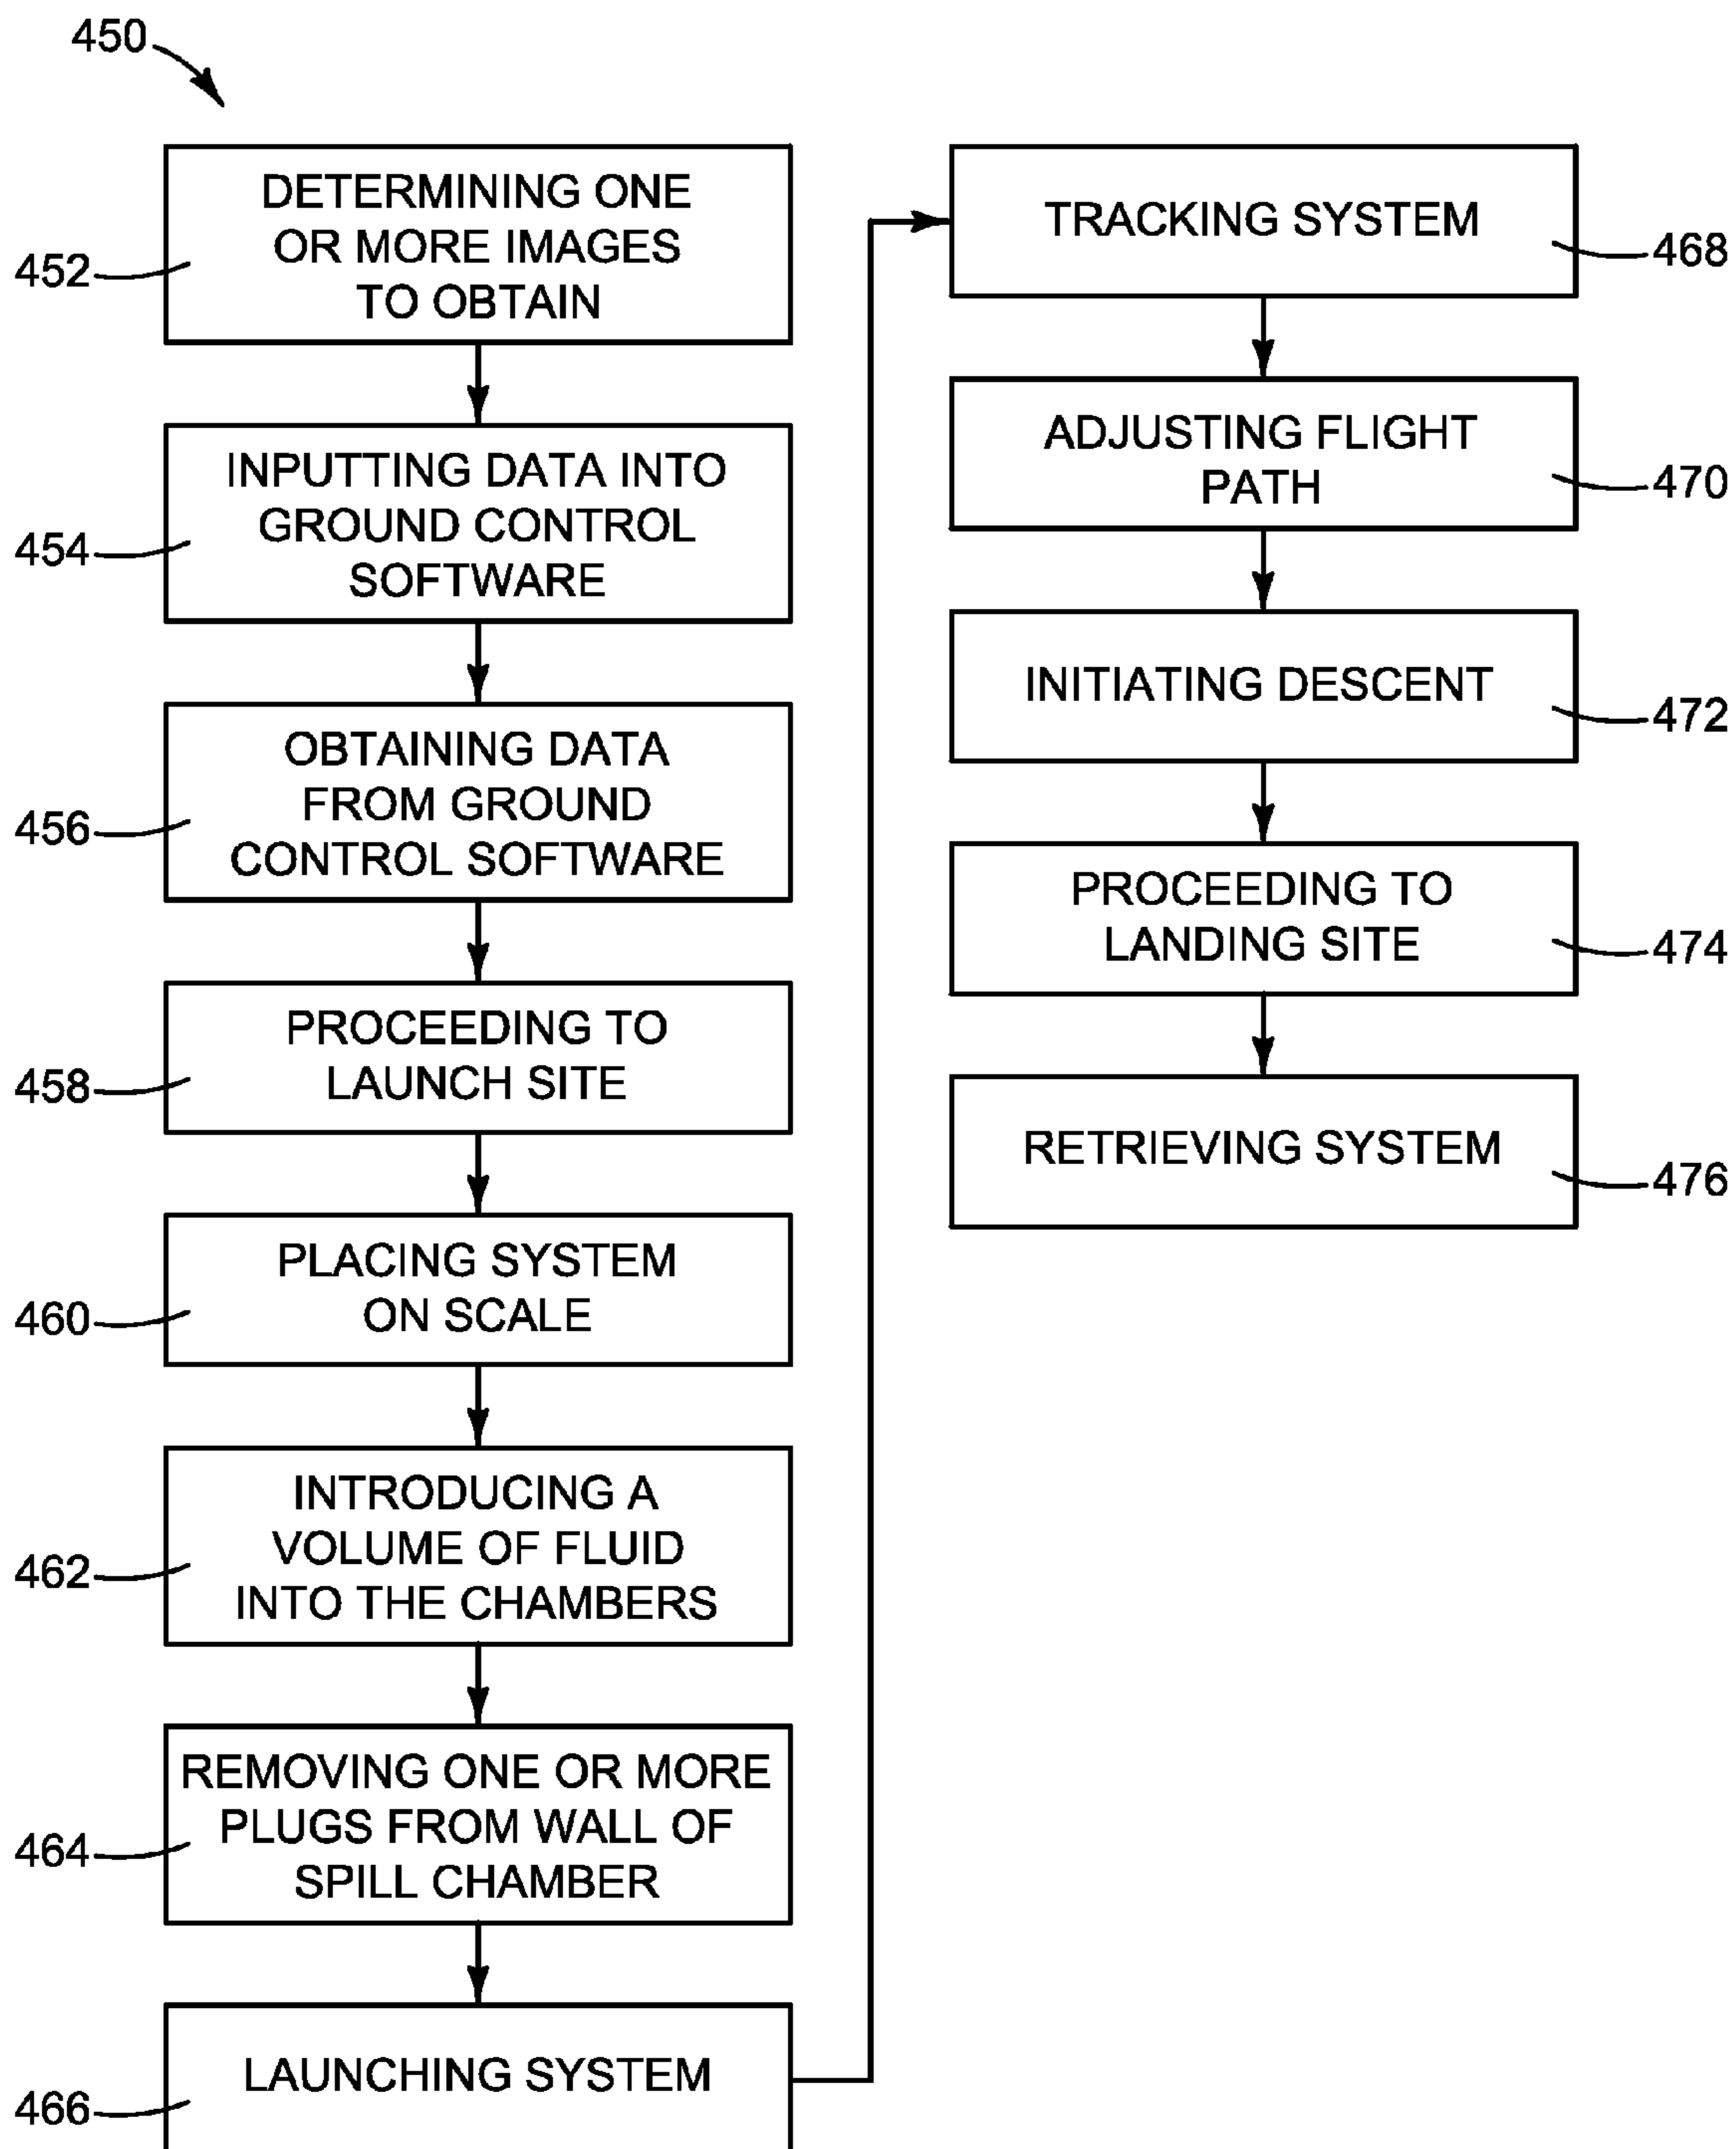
450

452 DETERMINING ONE OR MORE IMAGES TO OBTAIN

454 INPUTTING DATA INTO GROUND CONTROL SOFTWARE

456 OBTAINING DATA FROM GROUND CONTROL SOFTWARE

458 PROCEEDING TO LAUNCH SITE

460 PLACING SYSTEM ON SCALE

462 INTRODUCING A VOLUME OF FLUID INTO THE CHAMBERS

464 REMOVING ONE OR MORE PLUGS FROM WALL OF SPILL CHAMBER

466 LAUNCHING SYSTEM

TRACKING SYSTEM 468

ADJUSTING FLIGHT PATH 470

INITIATING DESCENT 472

PROCEEDING TO LANDING SITE 474

RETRIEVING SYSTEM 476